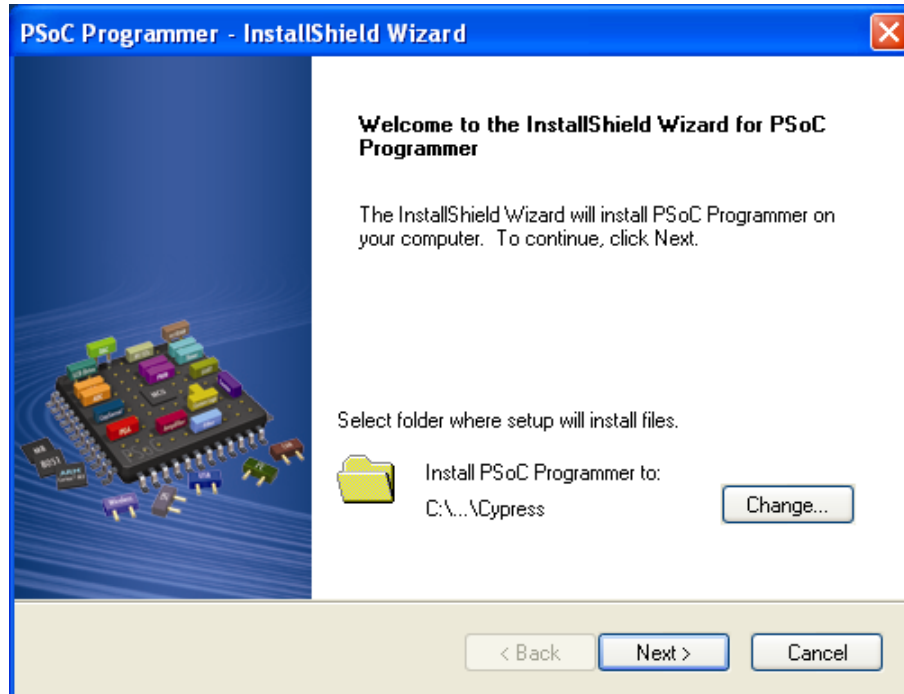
PSoC Programmer - InstallShield Wizard

Welcome to the InstallShield Wizard for PSoC Programmer

The InstallShield Wizard will install PSoC Programmer on your computer. To continue, click Next.

Select folder where setup will install files.

Install PSoC Programmer to:

C:\...\Cypress

Change...

< Back

Next >

Cancel